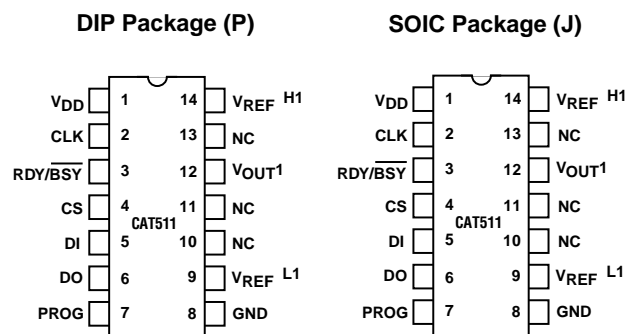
DIP Package (P)

SOIC Package (J)

$V_{DD}$ 1 14 $V_{REF}$ H1
CLK 2 13 NC
RDY/$\overline{BSY}$ 3 12 $V_{OUT}$1
CS 4 11 NC
CAT511
DI 5 10 NC
DO 6 9 $V_{REF}$ L1
PROG 7 8 GND

$V_{DD}$ 1 14 $V_{REF}$ H1
CLK 2 13 NC
RDY/$\overline{BSY}$ 3 12 $V_{OUT}$1
CS 4 11 NC
CAT511
DI 5 10 NC
DO 6 9 $V_{REF}$ L1
PROG 7 8 GND